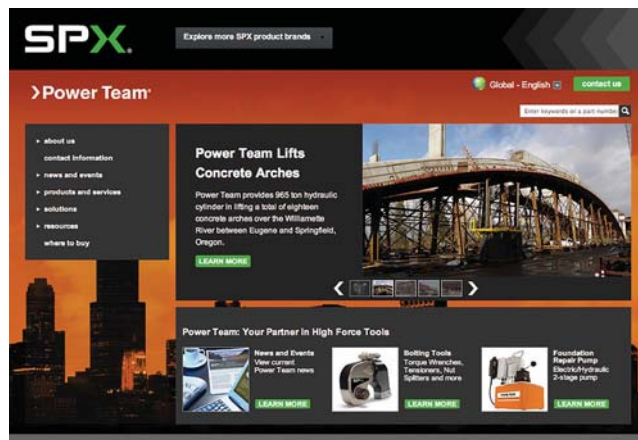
SPX

Explore more SPX product brands

>Power Team

Global - English

contact us

Enter keywords or a part number

about us
contact information
news and events
products and services
solutions
resources
where to buy

Power Team Lifts Concrete Arches

Power Team provides 965 ton hydraulic cylinder in lifting a total of eighteen concrete arches over the Willamette River between Eugene and Springfield, Oregon.

LEARN MORE

Power Team: Your Partner in High Force Tools

News and Events
View current Power Team news

LEARN MORE

Bolting Tools
Torque Wrenches, Tensioners, Nut Splitters and more

LEARN MORE

Foundation Repair Pump
Electric/Hydraulic 2-stage pump

LEARN MORE